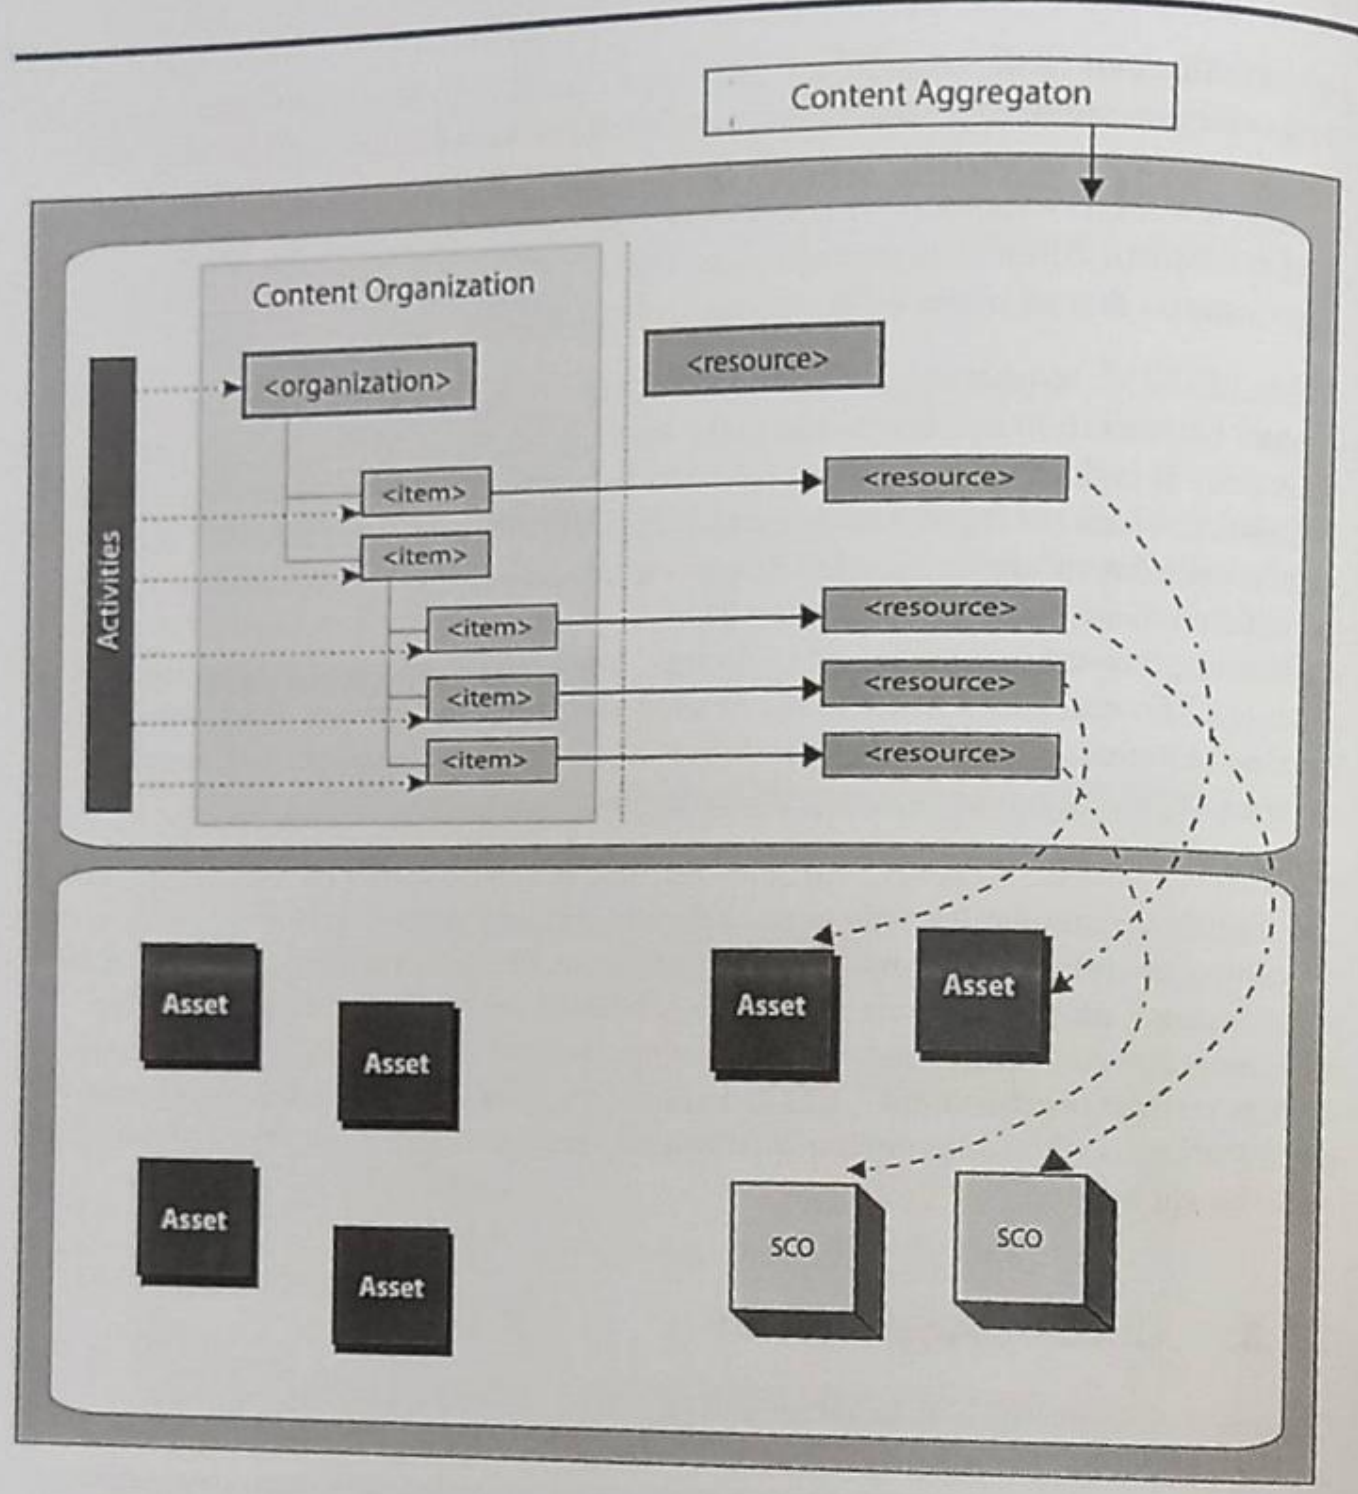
Content Aggregaton

Content Organization

Activities

<organization>

<item>

<item>

<item>

<item>

<item>

<resource>

<resource>

<resource>

<resource>

<resource>

Asset

Asset

Asset

Asset

Asset

Asset

SCO

SCO